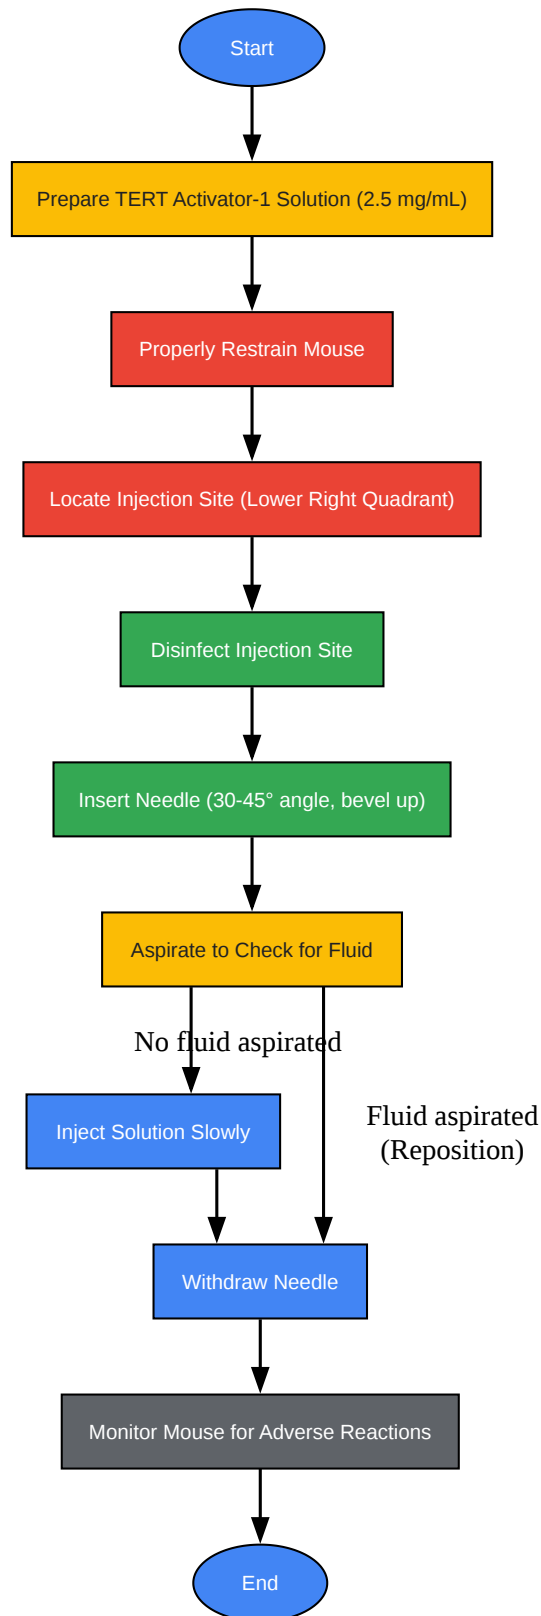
Start

Prepare TERT Activator-1 Solution (2.5 mg/mL)

Properly Restrain Mouse

Locate Injection Site (Lower Right Quadrant)

Disinfect Injection Site

Insert Needle (30-45° angle, bevel up)

Aspirate to Check for Fluid

No fluid aspirated

Fluid aspirated (Reposition)

Inject Solution Slowly

Withdraw Needle

Monitor Mouse for Adverse Reactions

End